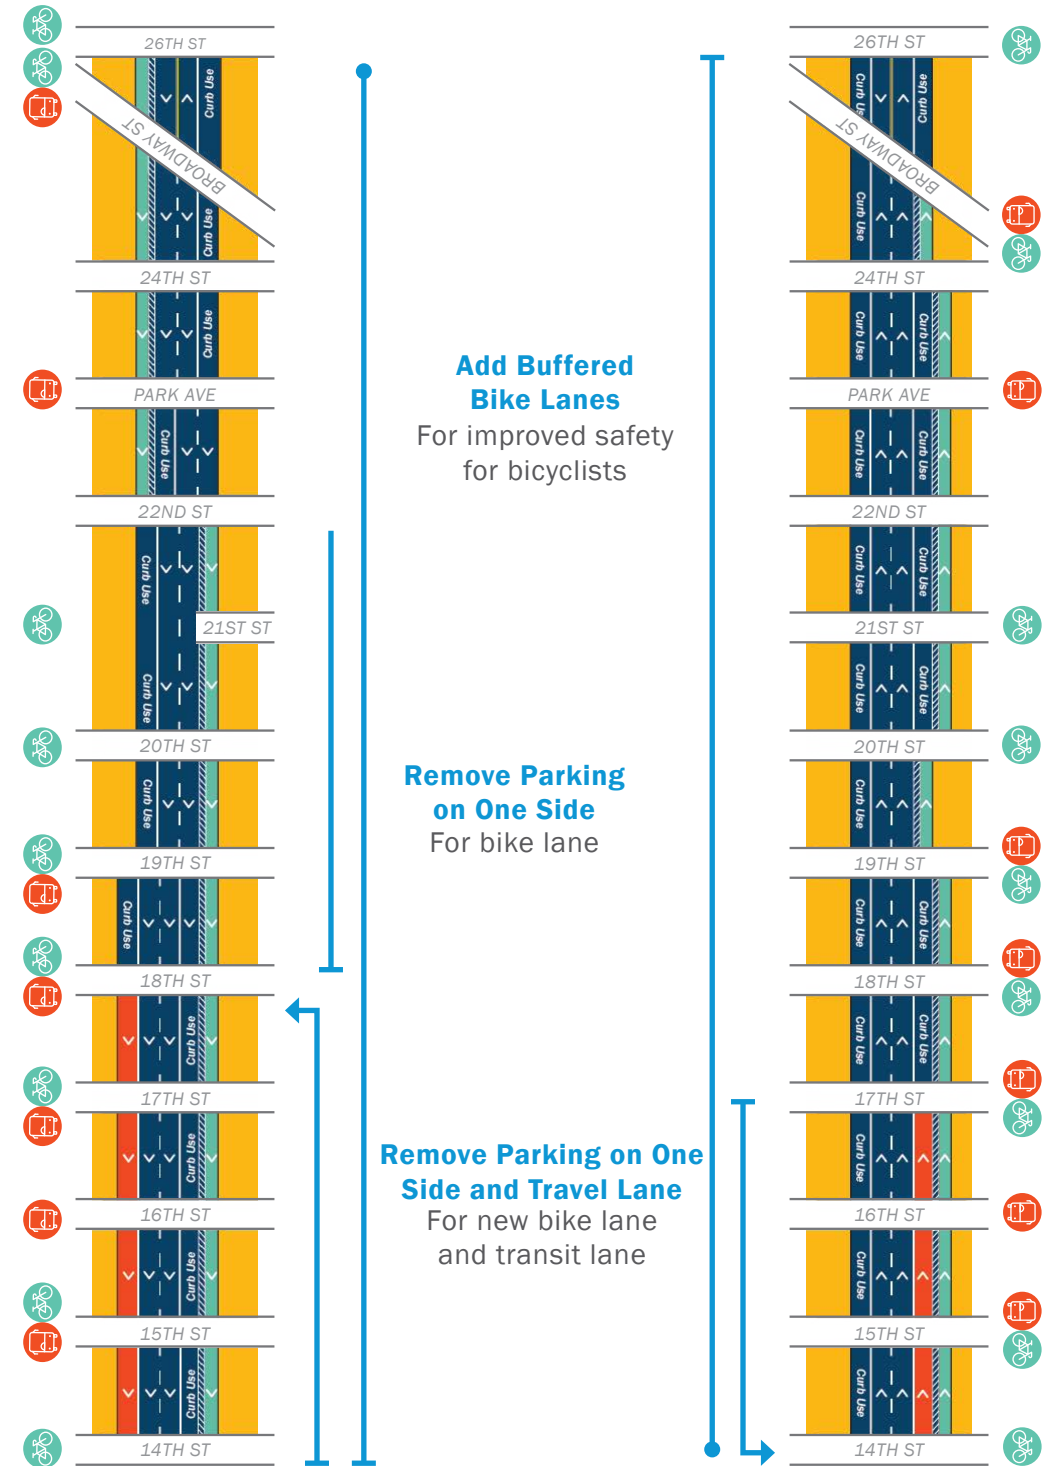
26TH ST
Curb Use
BROADWAY ST
Curb Use
24TH ST
Curb Use
PARK AVE
Curb Use
22ND ST
Curb Use
21ST ST
Curb Use
20TH ST
Curb Use
19TH ST
Curb Use
18TH ST
Curb Use
17TH ST
Curb Use
16TH ST
Curb Use
15TH ST
Curb Use
14TH ST

Add Buffered Bike Lanes
For improved safety for bicyclists

Remove Parking on One Side
For bike lane

Remove Parking on One Side and Travel Lane
For new bike lane and transit lane

26TH ST
Curb Use
Curb Use
BROADWAY ST
Curb Use
24TH ST
Curb Use
Curb Use
PARK AVE
Curb Use
Curb Use
22ND ST
Curb Use
Curb Use
21ST ST
Curb Use
Curb Use
20TH ST
Curb Use
19TH ST
Curb Use
Curb Use
18TH ST
Curb Use
Curb Use
17TH ST
Curb Use
16TH ST
Curb Use
15TH ST
Curb Use
14TH ST